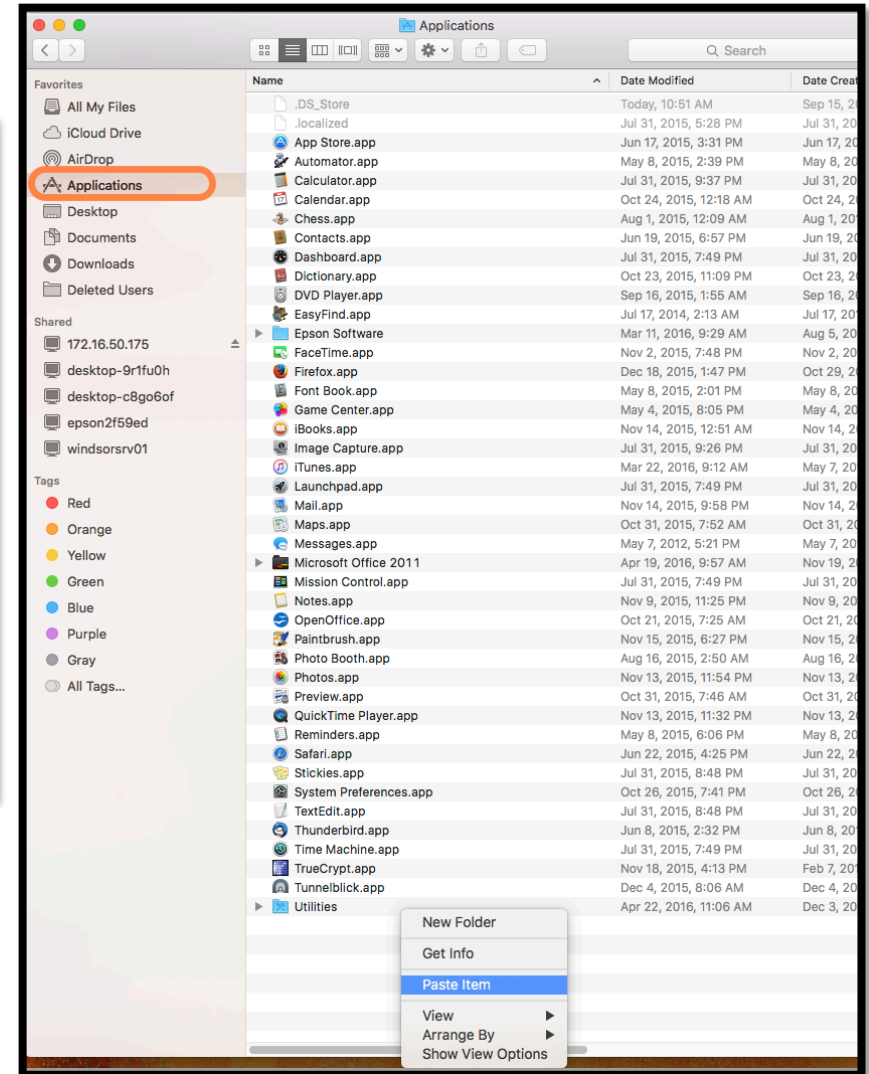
Applications

Search

Favorites
All My Files
iCloud Drive
AirDrop
Applications
Desktop
Documents
Downloads
Deleted Users

Shared
172.16.50.175
desktop-9r1fu0h
desktop-c8go6of
epson2f59ed
windsorsrv01

Tags
Red
Orange
Yellow
Green
Blue
Purple
Gray
All Tags...

| Name | Date Modified | Date Creat |
|---|---|---|
| .DS_Store | Today, 10:51 AM | Sep 15, 2 |
| .localized | Jul 31, 2015, 5:28 PM | Jul 31, 2 |
| App Store.app | Jun 17, 2015, 3:31 PM | Jun 17, 2 |
| Automator.app | May 8, 2015, 2:39 PM | May 8, 2 |
| Calculator.app | Jul 31, 2015, 9:37 PM | Jul 31, 2 |
| Calendar.app | Oct 24, 2015, 12:18 AM | Oct 24, 2 |
| Chess.app | Aug 1, 2015, 12:09 AM | Aug 1, 2 |
| Contacts.app | Jun 19, 2015, 6:57 PM | Jun 19, 2 |
| Dashboard.app | Jul 31, 2015, 7:49 PM | Jul 31, 2 |
| Dictionary.app | Oct 23, 2015, 11:09 PM | Oct 23, 2 |
| DVD Player.app | Sep 16, 2015, 1:55 AM | Sep 16, 2 |
| EasyFind.app | Jul 17, 2014, 2:13 AM | Jul 17, 2 |
| Epson Software | Mar 11, 2016, 9:29 AM | Aug 5, 2 |
| FaceTime.app | Nov 2, 2015, 7:48 PM | Nov 2, 2 |
| Firefox.app | Dec 18, 2015, 1:47 PM | Oct 29, 2 |
| Font Book.app | May 8, 2015, 2:01 PM | May 8, 2 |
| Game Center.app | May 4, 2015, 8:05 PM | May 4, 2 |
| iBooks.app | Nov 14, 2015, 12:51 AM | Nov 14, 2 |
| Image Capture.app | Jul 31, 2015, 9:26 PM | Jul 31, 2 |
| iTunes.app | Mar 22, 2016, 9:12 AM | May 7, 2 |
| Launchpad.app | Jul 31, 2015, 7:49 PM | Jul 31, 2 |
| Mail.app | Nov 14, 2015, 9:58 PM | Nov 14, 2 |
| Maps.app | Oct 31, 2015, 7:52 AM | Oct 31, 2 |
| Messages.app | May 7, 2012, 5:21 PM | May 7, 2 |
| Microsoft Office 2011 | Apr 19, 2016, 9:57 AM | Nov 19, 2 |
| Mission Control.app | Jul 31, 2015, 7:49 PM | Jul 31, 2 |
| Notes.app | Nov 9, 2015, 11:25 PM | Nov 9, 2 |
| OpenOffice.app | Oct 21, 2015, 7:25 AM | Oct 21, 2 |
| Paintbrush.app | Nov 15, 2015, 6:27 PM | Nov 15, 2 |
| Photo Booth.app | Aug 16, 2015, 2:50 AM | Aug 16, 2 |
| Photos.app | Nov 13, 2015, 11:54 PM | Nov 13, 2 |
| Preview.app | Oct 31, 2015, 7:46 AM | Oct 31, 2 |
| QuickTime Player.app | Nov 13, 2015, 11:32 PM | Nov 13, 2 |
| Reminders.app | May 8, 2015, 6:06 PM | May 8, 2 |
| Safari.app | Jun 22, 2015, 4:25 PM | Jun 22, 2 |
| Stickies.app | Jul 31, 2015, 8:48 PM | Jul 31, 2 |
| System Preferences.app | Oct 26, 2015, 7:41 PM | Oct 26, 2 |
| TextEdit.app | Jul 31, 2015, 8:48 PM | Jul 31, 2 |
| Thunderbird.app | Jun 8, 2015, 2:32 PM | Jun 8, 2 |
| Time Machine.app | Jul 31, 2015, 7:49 PM | Jul 31, 2 |
| TrueCrypt.app | Nov 18, 2015, 4:13 PM | Feb 7, 2 |
| Tunnelblick.app | Dec 4, 2015, 8:06 AM | Dec 4, 2 |
| Utilities | Apr 22, 2016, 11:06 AM | Dec 3, 2 |

New Folder
Get Info
Paste Item
View
Arrange By
Show View Options